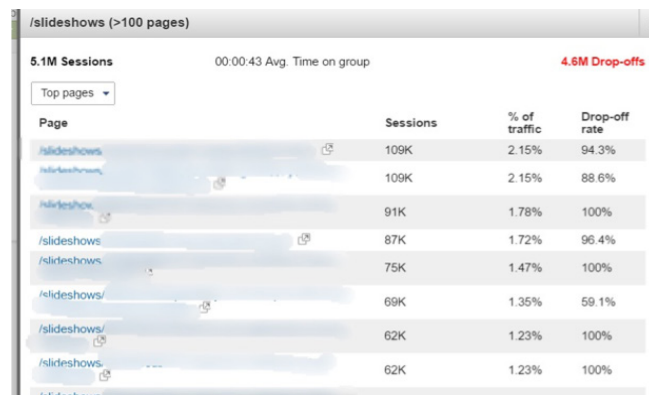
/slideshows (>100 pages)

5.1M Sessions

00:00:43 Avg. Time on group

4.6M Drop-offs

Top pages ▾

| Page | Sessions | % of traffic | Drop-off rate |
|---|---|---|---|
| /slideshows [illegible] | 109K | 2.15% | 94.3% |
| /slideshows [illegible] | 109K | 2.15% | 88.6% |
| /slideshow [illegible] | 91K | 1.78% | 100% |
| /slideshows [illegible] | 87K | 1.72% | 96.4% |
| /slideshows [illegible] | 75K | 1.47% | 100% |
| /slideshows/ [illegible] | 69K | 1.35% | 59.1% |
| /slideshows/ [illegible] | 62K | 1.23% | 100% |
| /slideshows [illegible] | 62K | 1.23% | 100% |
| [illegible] | | | |